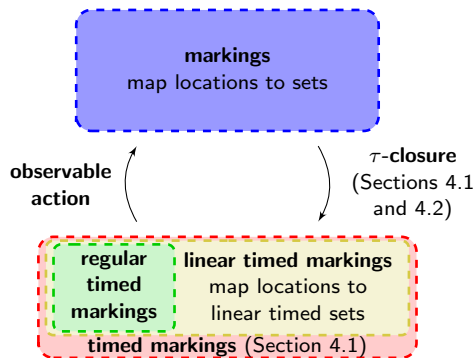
**markings**
map locations to sets

**observable action**

$\tau$-**closure** (Sections 4.1 and 4.2)

**regular timed markings**

**linear timed markings**
map locations to linear timed sets

**timed markings** (Section 4.1)